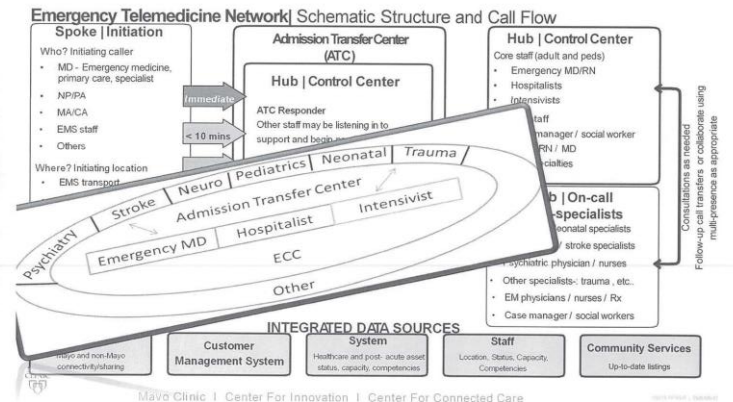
Emergency Telemedicine Network| Schematic Structure and Call Flow

Spoke | Initiation
Who? Initiating caller
- MD - Emergency medicine, primary care, specialist
- NP/PA
- MA/CA
- EMS staff
- Others
Where? Initiating location
- EMS transport

Admission Transfer Center (ATC)

Immediate

< 10 mins

Hub | Control Center
ATC Responder
Other staff may be listening in to support and begin

Hub | Control Center
Core staff (adult and peds)
- Emergency MD/RN
- Hospitalists
- Intensivists
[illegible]staff
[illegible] manager / social worker
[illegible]RN / MD
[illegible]cialties

Consultations as needed
Follow-up call transfers or collaborate using multi-presence as appropriate

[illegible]b | On-call
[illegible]-specialists
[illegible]eonatal specialists
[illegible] / stroke specialists
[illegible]sychiatric physician / nurses
- Other specialists: trauma , etc..
- EM physicians / nurses / Rx
- Case manager / social workers

Psychiatry
Stroke
Neuro
Pediatrics
Neonatal
Trauma
Admission Transfer Center
Emergency MD
Hospitalist
Intensivist
ECC
Other

INTEGRATED DATA SOURCES

Mayo and non-Mayo connectivity/sharing

Customer Management System

System
Healthcare and post- acute asset status, capacity, competencies

Staff
Location, Status, Capacity, Competencies

Community Services
Up-to-date listings

Mayo Clinic | Center For Innovation | Center For Connected Care